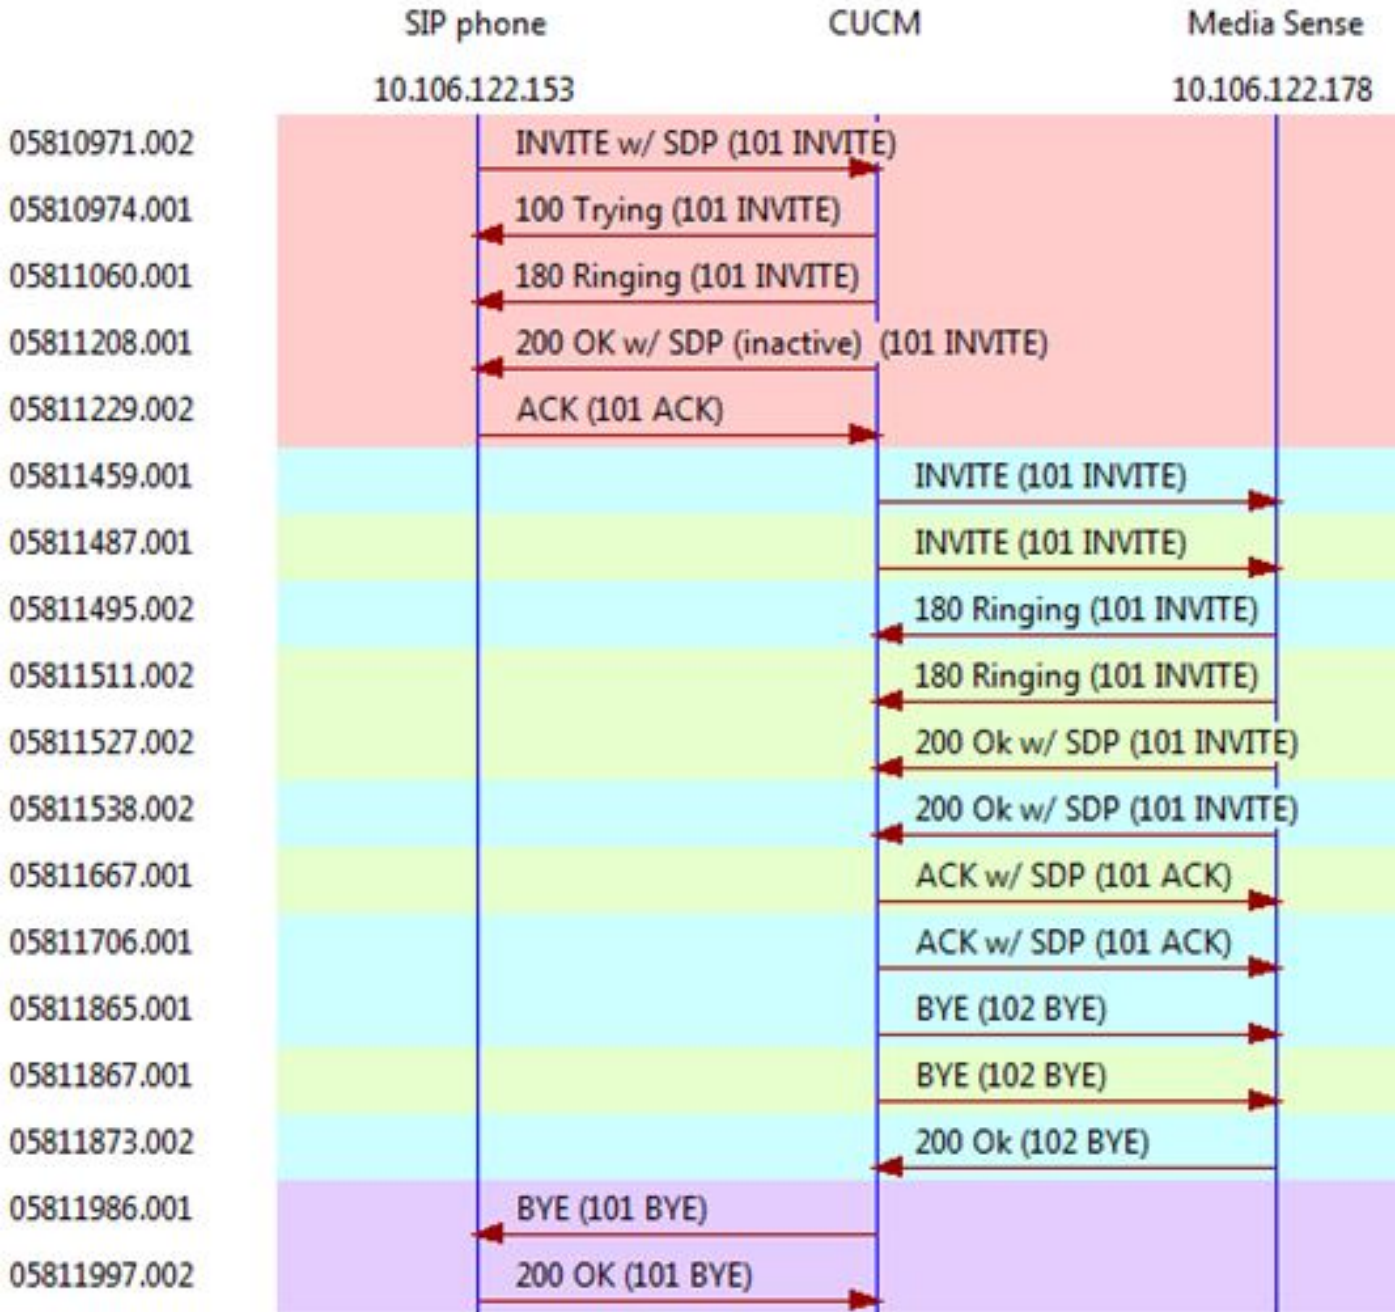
SIP phone CUCM Media Sense

10.106.122.153 10.106.122.178

05810971.002 INVITE w/ SDP (101 INVITE)
05810974.001 100 Trying (101 INVITE)
05811060.001 180 Ringing (101 INVITE)
05811208.001 200 OK w/ SDP (inactive) (101 INVITE)
05811229.002 ACK (101 ACK)
05811459.001 INVITE (101 INVITE)
05811487.001 INVITE (101 INVITE)
05811495.002 180 Ringing (101 INVITE)
05811511.002 180 Ringing (101 INVITE)
05811527.002 200 Ok w/ SDP (101 INVITE)
05811538.002 200 Ok w/ SDP (101 INVITE)
05811667.001 ACK w/ SDP (101 ACK)
05811706.001 ACK w/ SDP (101 ACK)
05811865.001 BYE (102 BYE)
05811867.001 BYE (102 BYE)
05811873.002 200 Ok (102 BYE)
05811986.001 BYE (101 BYE)
05811997.002 200 OK (101 BYE)